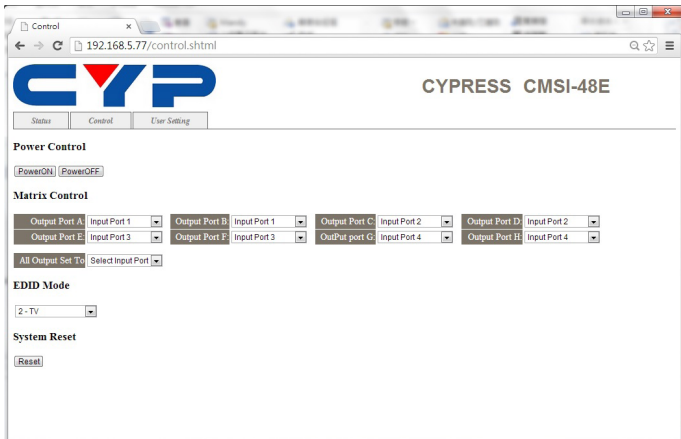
Control ×

192.168.5.77/control.shtml

CYP

CYPRESS CMSI-48E

Status Control User Setting

Power Control

PowerON PowerOFF

Matrix Control

| Output Port A: | Input Port 1 | Output Port B: | Input Port 1 | Output Port C: | Input Port 2 | Output Port D: | Input Port 2 |
|---|---|---|---|---|---|---|---|
| Output Port E: | Input Port 3 | Output Port F: | Input Port 3 | OutPut port G: | Input Port 4 | Output Port H: | Input Port 4 |

All Output Set To: Select Input Port

EDID Mode

2 - TV

System Reset

Reset